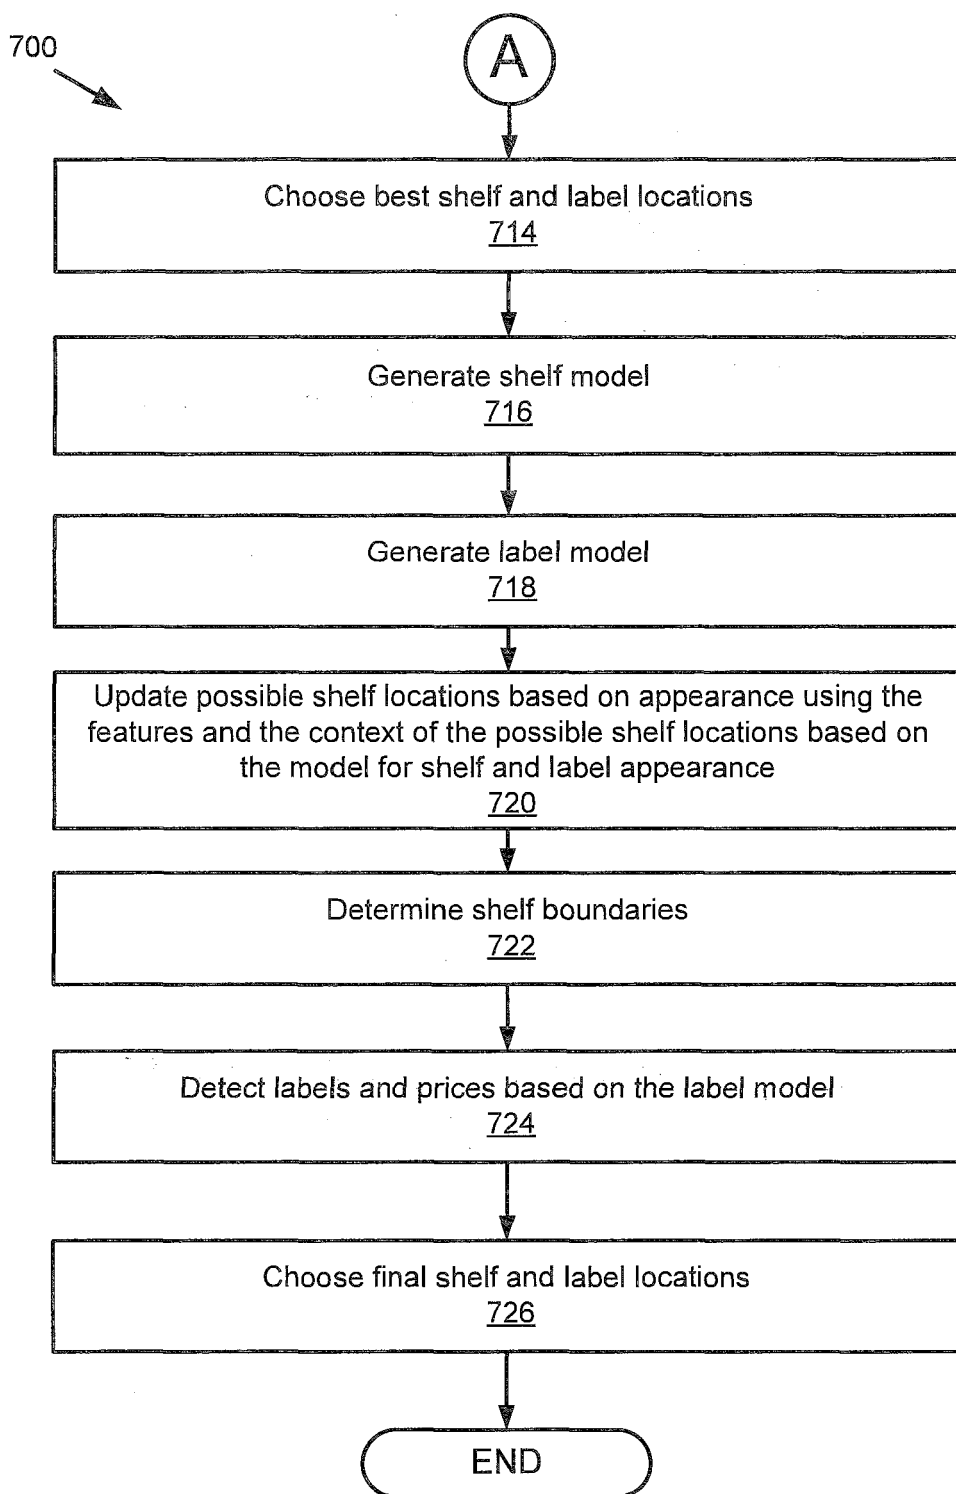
700

A

Choose best shelf and label locations
714

Generate shelf model
716

Generate label model
718

Update possible shelf locations based on appearance using the features and the context of the possible shelf locations based on the model for shelf and label appearance
720

Determine shelf boundaries
722

Detect labels and prices based on the label model
724

Choose final shelf and label locations
726

END